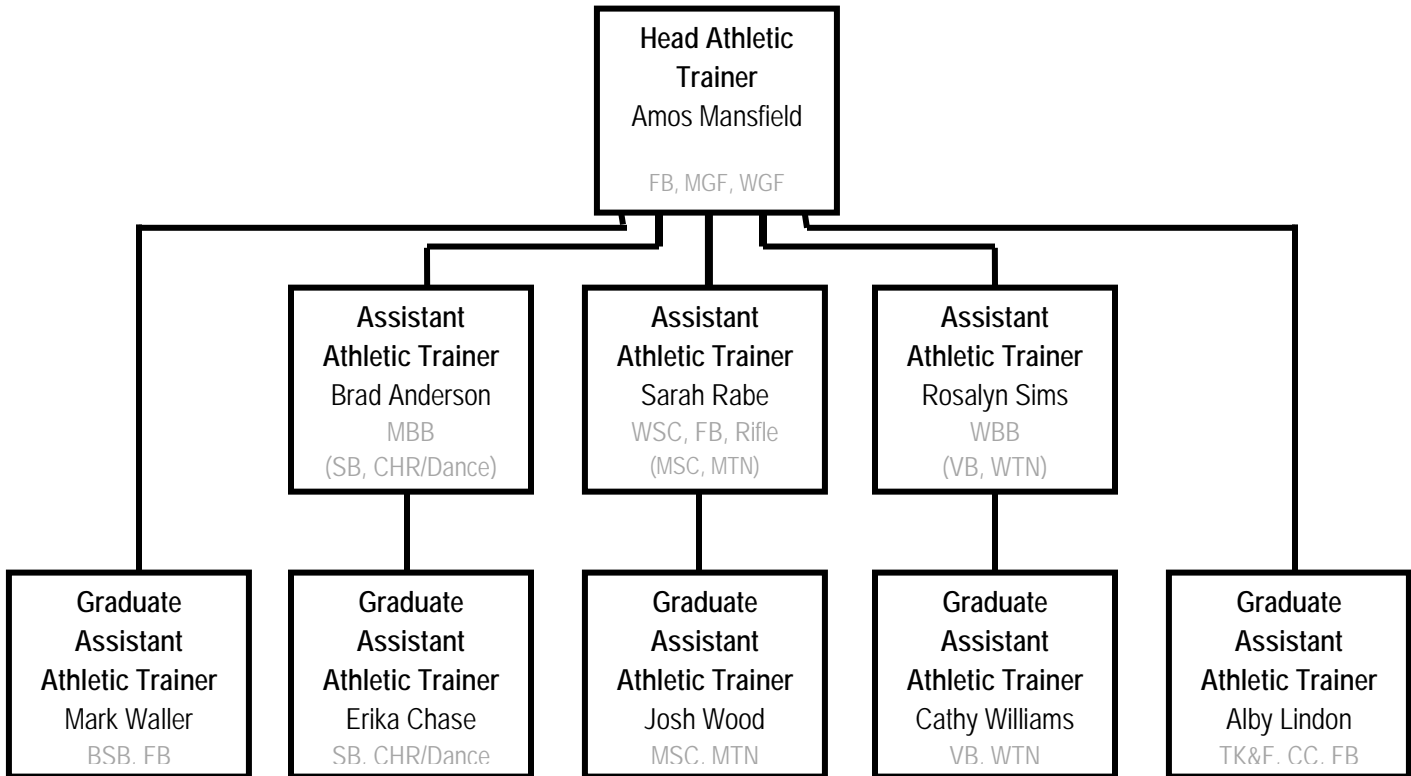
**Head Athletic Trainer**
Amos Mansfield
FB, MGF, WGF

**Assistant Athletic Trainer**
Brad Anderson
MBB
(SB, CHR/Dance)

**Assistant Athletic Trainer**
Sarah Rabe
WSC, FB, Rifle
(MSC, MTN)

**Assistant Athletic Trainer**
Rosalyn Sims
WBB
(VB, WTN)

**Graduate Assistant Athletic Trainer**
Mark Waller
BSB, FB

**Graduate Assistant Athletic Trainer**
Erika Chase
SB, CHR/Dance

**Graduate Assistant Athletic Trainer**
Josh Wood
MSC, MTN

**Graduate Assistant Athletic Trainer**
Cathy Williams
VB, WTN

**Graduate Assistant Athletic Trainer**
Alby Lindon
TK&F, CC, FB